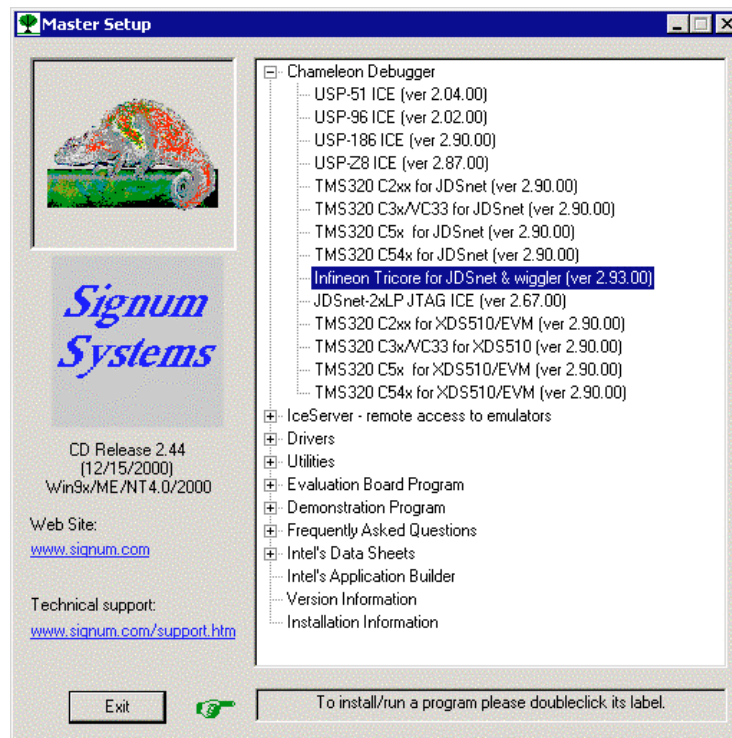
Master Setup

Signum Systems

CD Release 2.44
(12/15/2000)
Win9x/ME/NT4.0/2000

Web Site:
www.signum.com

Technical support:
www.signum.com/support.htm

Chameleon Debugger
USP-51 ICE (ver 2.04.00)
USP-96 ICE (ver 2.02.00)
USP-186 ICE (ver 2.90.00)
USP-Z8 ICE (ver 2.87.00)
TMS320 C2xx for JDSnet (ver 2.90.00)
TMS320 C3x/VC33 for JDSnet (ver 2.90.00)
TMS320 C5x for JDSnet (ver 2.90.00)
TMS320 C54x for JDSnet (ver 2.90.00)
Infineon Tricore for JDSnet & wiggler (ver 2.93.00)
JDSnet-2xLP JTAG ICE (ver 2.67.00)
TMS320 C2xx for XDS510/EVM (ver 2.90.00)
TMS320 C3x/VC33 for XDS510 (ver 2.90.00)
TMS320 C5x for XDS510/EVM (ver 2.90.00)
TMS320 C54x for XDS510/EVM (ver 2.90.00)
IceServer - remote access to emulators
Drivers
Utilities
Evaluation Board Program
Demonstration Program
Frequently Asked Questions
Intel's Data Sheets
Intel's Application Builder
Version Information
Installation Information

Exit

To install/run a program please doubleclick its label.